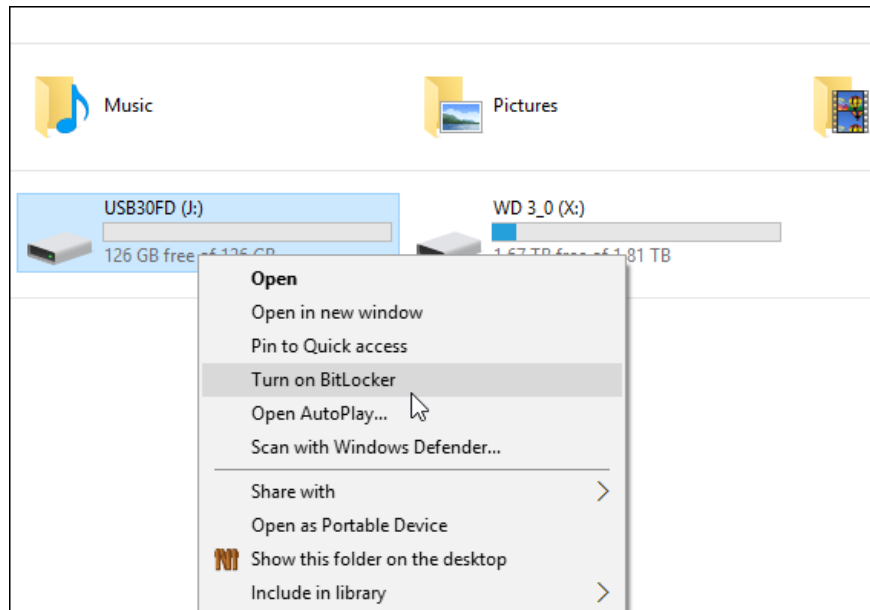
Music

Pictures

USB30FD (J:)

126 GB free of 126 GB

WD 3_0 (X:)

1.67 TB free of 1.81 TB

Open

Open in new window

Pin to Quick access

Turn on BitLocker

Open AutoPlay...

Scan with Windows Defender...

Share with

Open as Portable Device

Show this folder on the desktop

Include in library